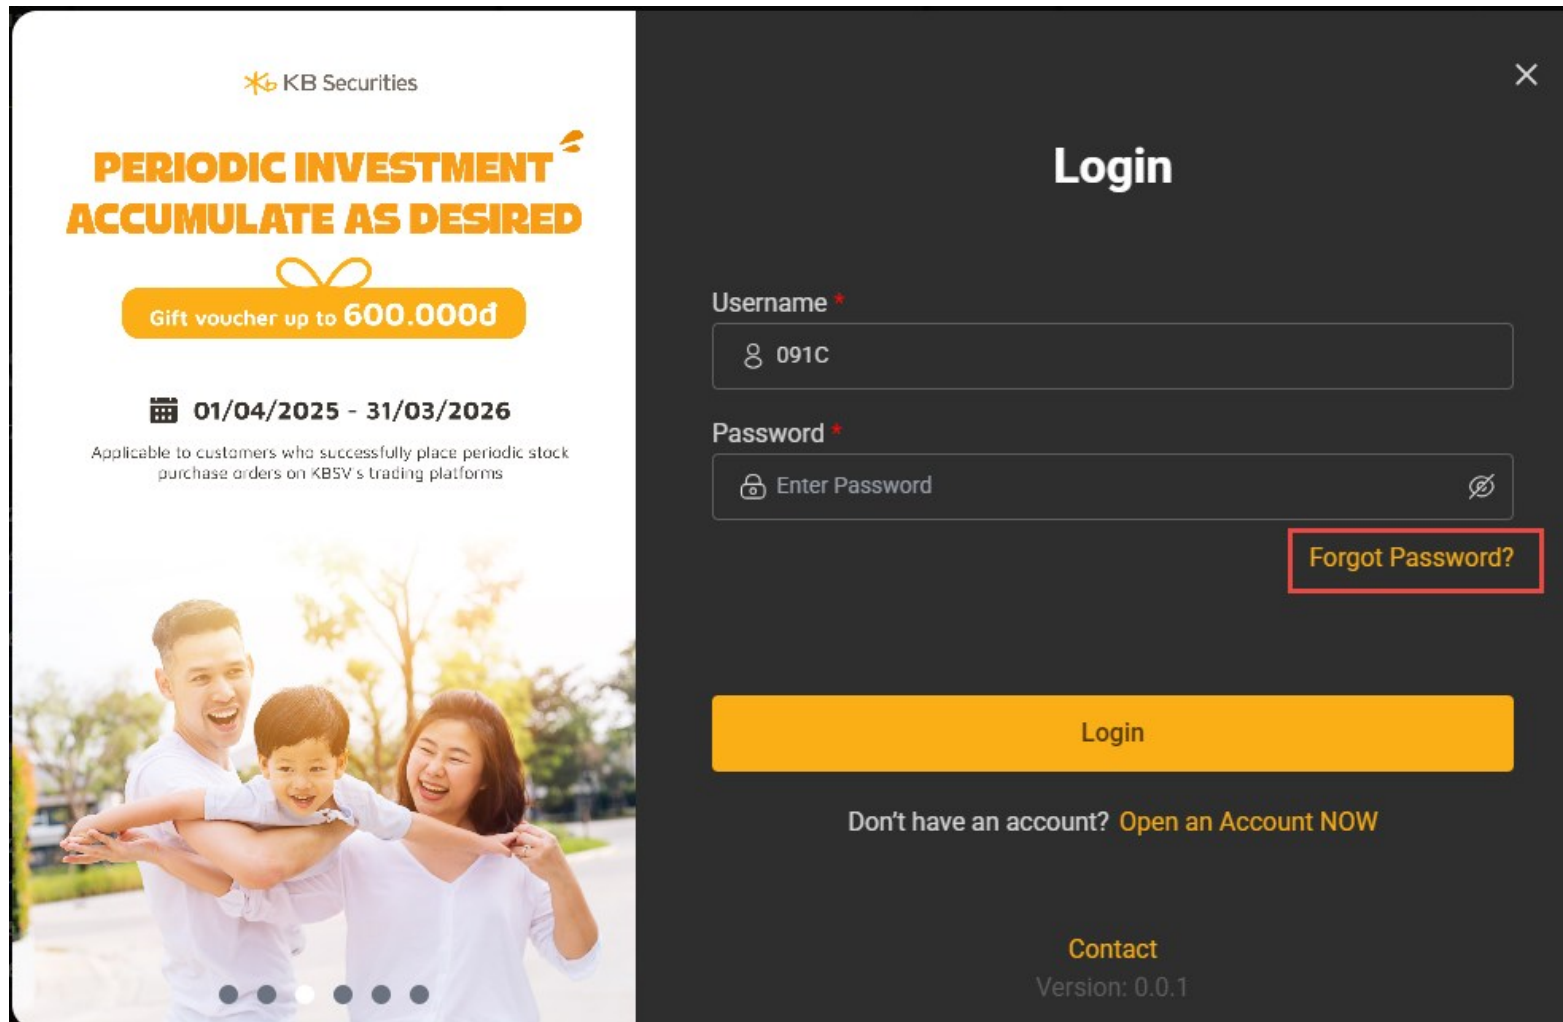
KB Securities

PERIODIC INVESTMENT
ACCUMULATE AS DESIRED

Gift voucher up to 600.000đ

01/04/2025 - 31/03/2026

Applicable to customers who successfully place periodic stock purchase orders on KBSV's trading platforms

×

Login

Username *
091C

Password *
Enter Password

Forgot Password?

Login

Don't have an account? Open an Account NOW

Contact
Version: 0.0.1